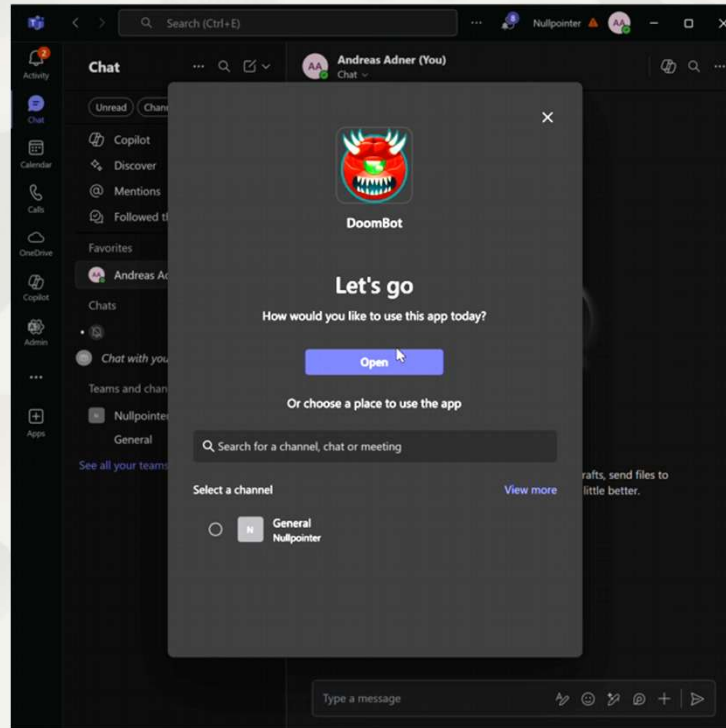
Search (Ctrl+E)

Nullpointer

AA

Activity

Chat

Calendar

Calls

OneDrive

Copilot

Admin

...

Apps

Chat

Unread

Chan

Copilot

Discover

Mentions

Followed th

Favorites

Andreas Ad

Chats

Chat with you

Teams and chan

Nullpointer

General

See all your teams

AA Andreas Adner (You)

Chat

DoomBot

Let's go

How would you like to use this app today?

Open

Or choose a place to use the app

Search for a channel, chat or meeting

Select a channel

View more

N General
Nullpointer

rafts, send files to
little better.

Type a message